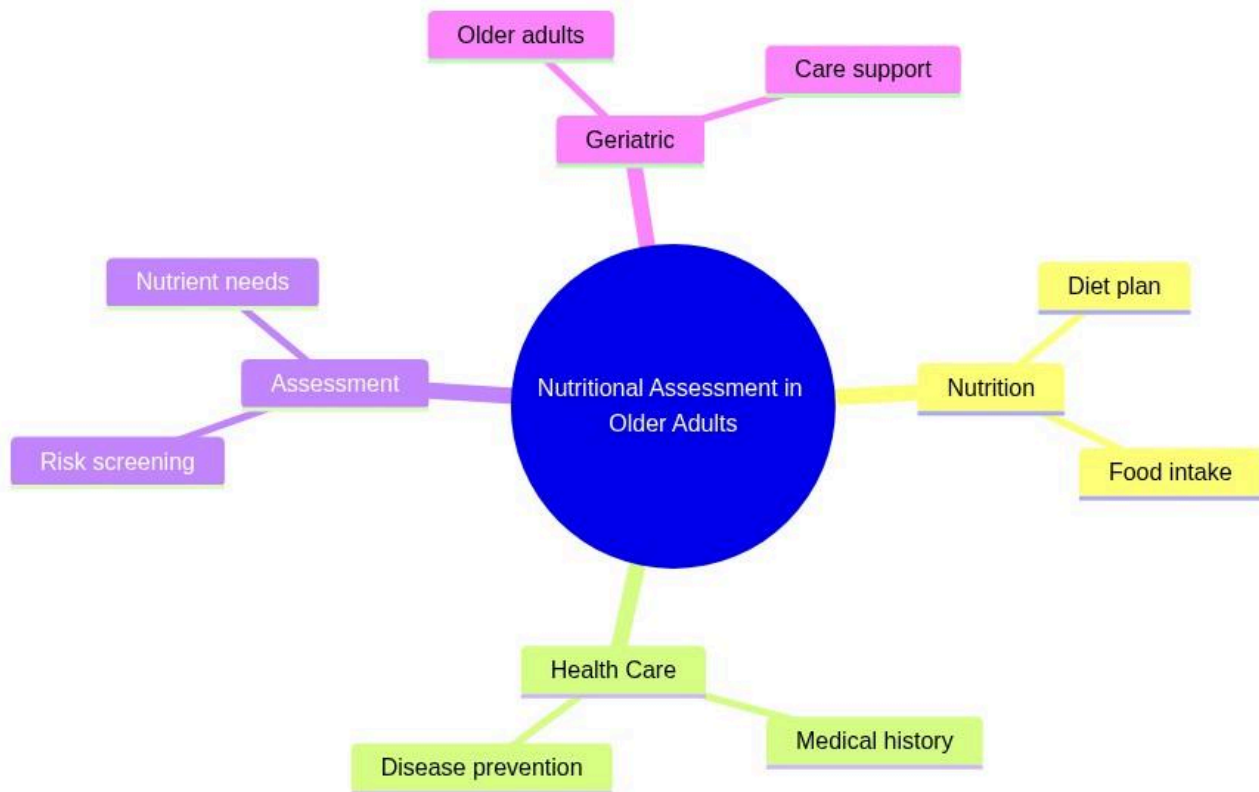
Older adults

Care support

Geriatric

Nutrient needs

Assessment

Risk screening

Nutritional Assessment in Older Adults

Diet plan

Nutrition

Food intake

Health Care

Disease prevention

Medical history